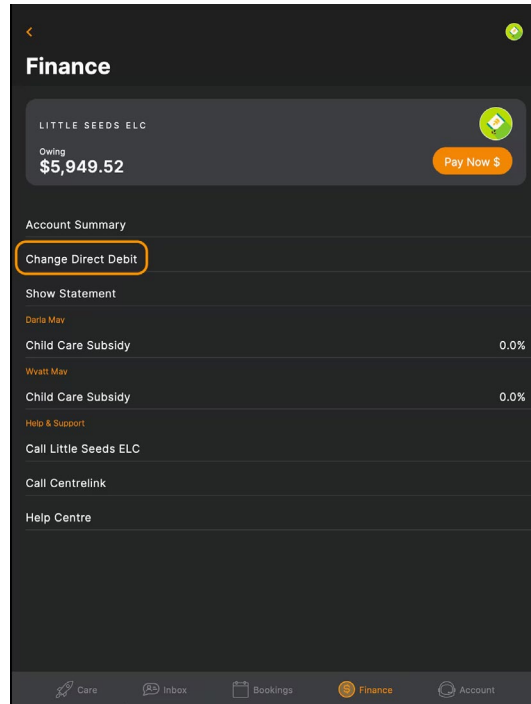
<

Finance

LITTLE SEEDS ELC

Owing
$5,949.52

Pay Now $

Account Summary

Change Direct Debit

Show Statement

Daria Mav

Child Care Subsidy 0.0%

Wyatt Mav

Child Care Subsidy 0.0%

Help & Support

Call Little Seeds ELC

Call Centrelink

Help Centre

Care Inbox Bookings Finance Account